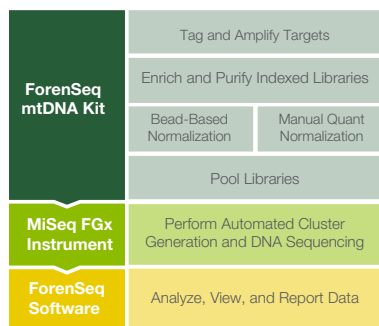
ForenSeq mtDNA Kit

Tag and Amplify Targets

Enrich and Purify Indexed Libraries

Bead-Based Normalization

Manual Quant Normalization

Pool Libraries

MiSeq FGx Instrument

Perform Automated Cluster Generation and DNA Sequencing

ForenSeq Software

Analyze, View, and Report Data